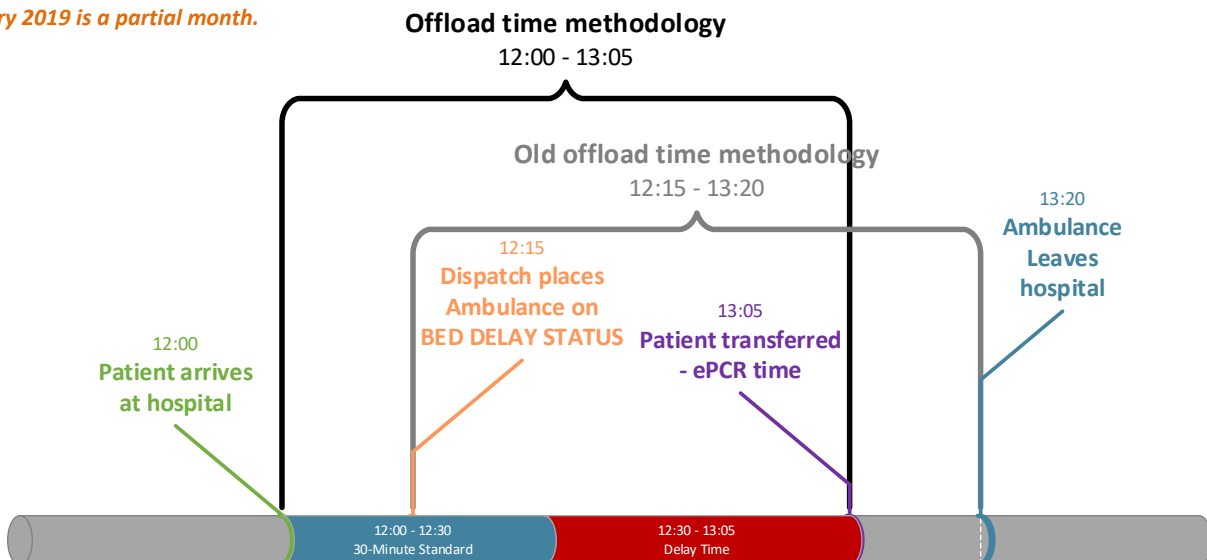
ry 2019 is a partial month.

Offload time methodology
12:00 - 13:05

Old offload time methodology
12:15 - 13:20

12:15
Dispatch places Ambulance on BED DELAY STATUS

13:20
Ambulance Leaves hospital

13:05
Patient transferred - ePCR time

12:00
Patient arrives at hospital

12:00 - 12:30
30-Minute Standard

12:30 - 13:05
Delay Time